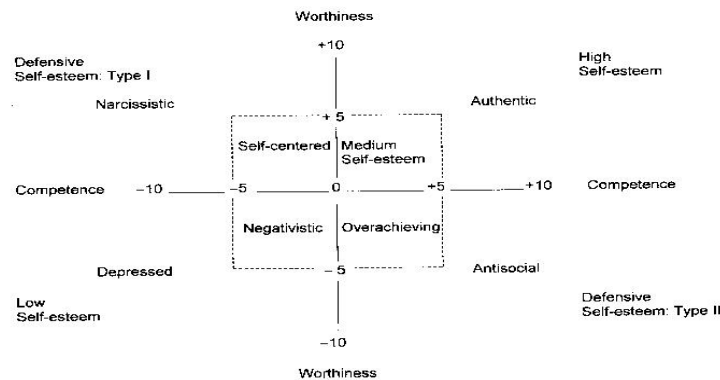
Worthiness

+10

Defensive Self-esteem: Type I

High Self-esteem

Narcissistic

Authentic

+5

Self-centered

Medium Self-esteem

Competence −10 −5 0 +5 +10 Competence

Negativistic

Overachieving

Depressed

Antisocial

−5

Low Self-esteem

Defensive Self-esteem: Type II

−10

Worthiness